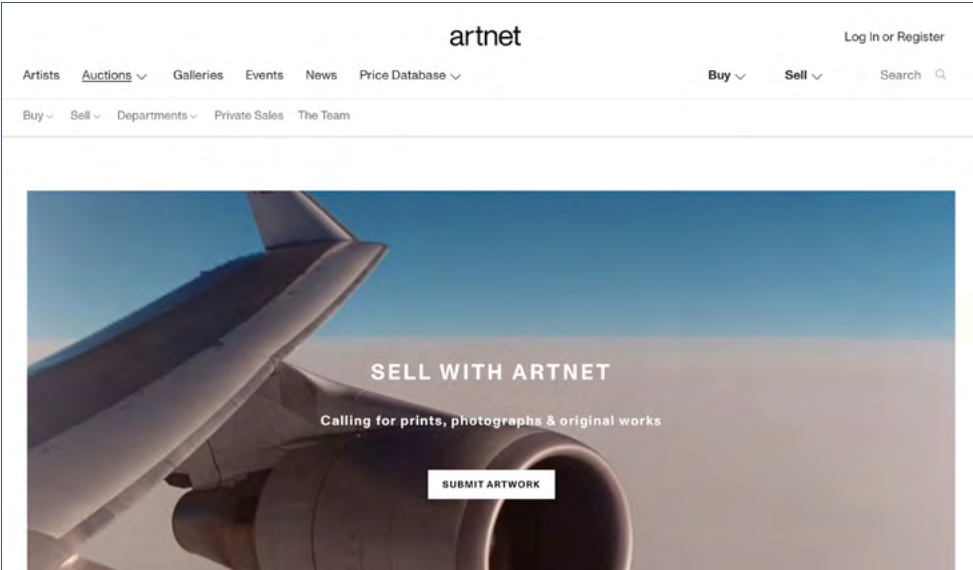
artnet

Log In or Register

Artists Auctions Galleries Events News Price Database Buy Sell Search

Buy Sell Departments Private Sales The Team

SELL WITH ARTNET

Calling for prints, photographs & original works

SUBMIT ARTWORK